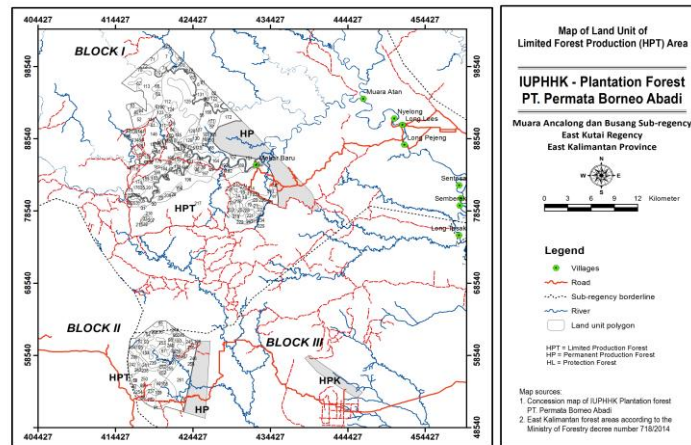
404427 414427 424427 434427 444427 454427

98540 88540 78540 68540 58540 48540

BLOCK I

HP

HPT

BLOCK II

HPT

HP

BLOCK III

HPK

Muara Atan
Nyelong
Long Lees
Long Pejeng
Muara Baru
Sempayau
Sembera
Long Tesak

Map of Land Unit of Limited Forest Production (HPT) Area

IUPHHK - Plantation Forest PT. Permata Borneo Abadi

Muara Ancalong dan Busang Sub-regency
East Kutai Regency
East Kalimantan Province

N
W E
S

0 3 6 9 12 Kilometer

Legend

Villages
Road
Sub-regency borderline
River
Land unit polygon

HPT = Limited Production Forest
HP = Permanent Production Forest
HL = Protection Forest

Map sources:
1. Concession map of IUPHHK Plantation forest PT. Permata Borneo Abadi
2. East Kalimantan forest areas according to the Ministry of Forestry decree number 718/2014